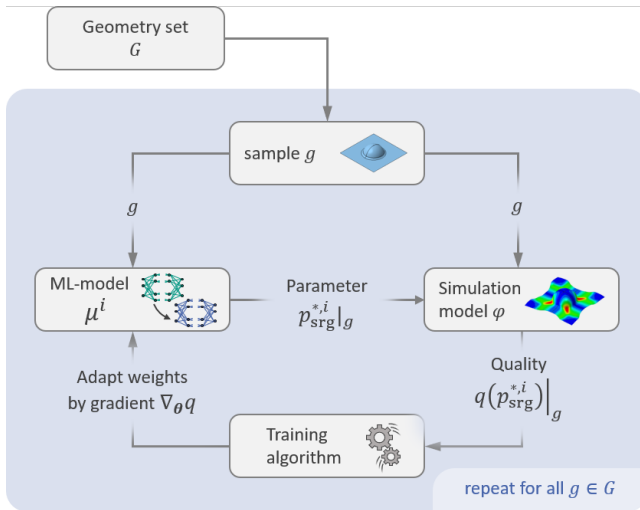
Geometry set
$G$

sample $g$

$g$

$g$

ML-model
$\mu^i$

Parameter
$p_{\text{srg}}^{*,i}|_g$

Simulation model $\varphi$

Quality
$q\left(p_{\text{srg}}^{*,i}\right)\Big|_g$

Adapt weights by gradient $\nabla_{\boldsymbol{\theta}} q$

Training algorithm

repeat for all $g \in G$